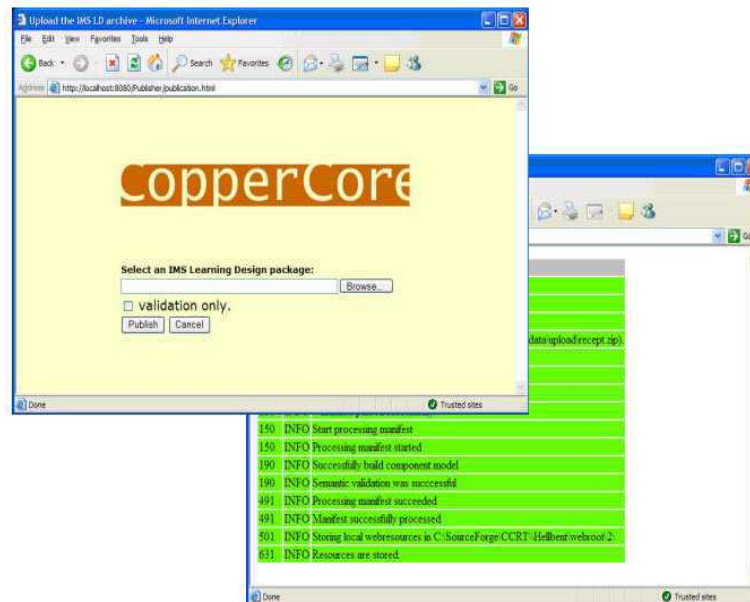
Upload the IMS LD archive - Microsoft Internet Explorer

File Edit View Favorites Tools Help

Back Search Favorites

Address http://localhost:8080/Publisher/publication.html

Go

CopperCore

Select an IMS Learning Design package:

Browse...

validation only.

Publish Cancel

Done

Trusted sites

data/upload/recept.zip).

150 INFO Start processing manifest
150 INFO Processing manifest started
190 INFO Successfully build component model
190 INFO Semantic validation was successful
491 INFO Processing manifest succeeded
491 INFO Manifest successfully processed
501 INFO Storing local webresources in C:\SourceForge\CCRT\Hellbent\webroot\2\
631 INFO Resources are stored.

Done

Trusted sites